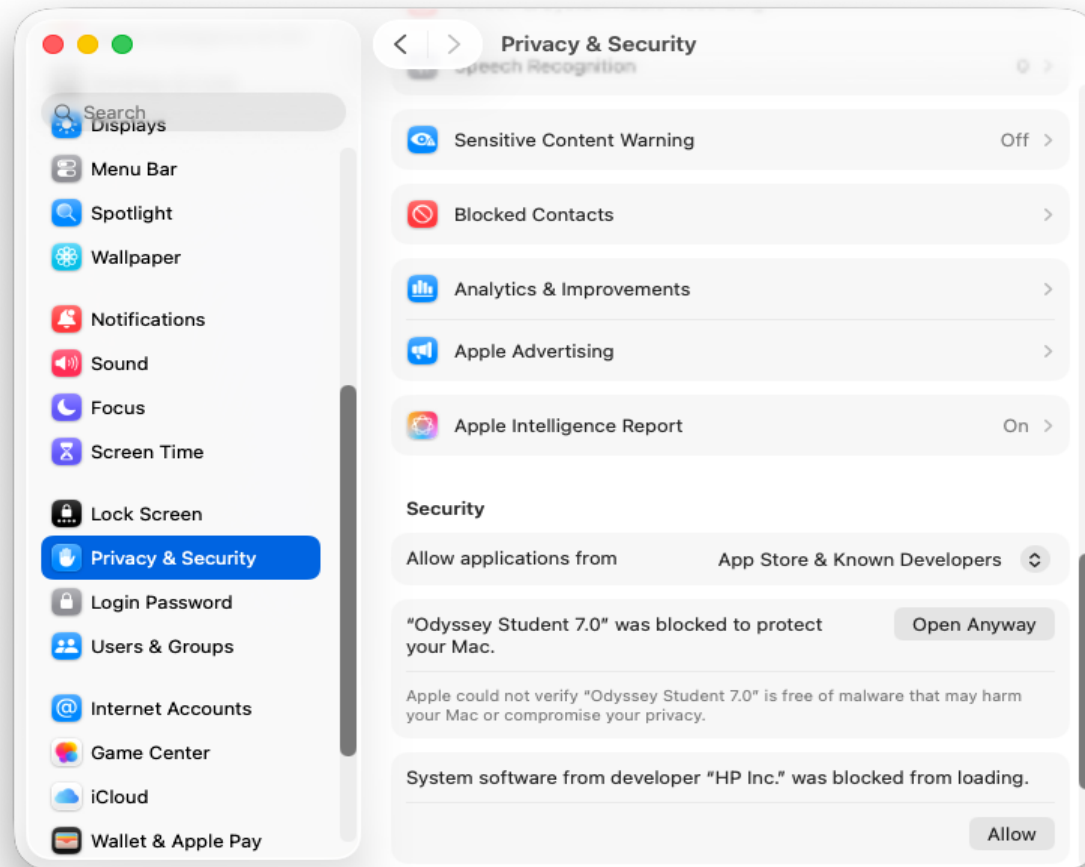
Search
Displays
Menu Bar
Spotlight
Wallpaper
Notifications
Sound
Focus
Screen Time
Lock Screen
Privacy & Security
Login Password
Users & Groups
Internet Accounts
Game Center
iCloud
Wallet & Apple Pay

Privacy & Security

Speech Recognition 0

Sensitive Content Warning Off

Blocked Contacts

Analytics & Improvements

Apple Advertising

Apple Intelligence Report On

Security

Allow applications from App Store & Known Developers

"Odyssey Student 7.0" was blocked to protect your Mac. Open Anyway

Apple could not verify "Odyssey Student 7.0" is free of malware that may harm your Mac or compromise your privacy.

System software from developer "HP Inc." was blocked from loading.

Allow